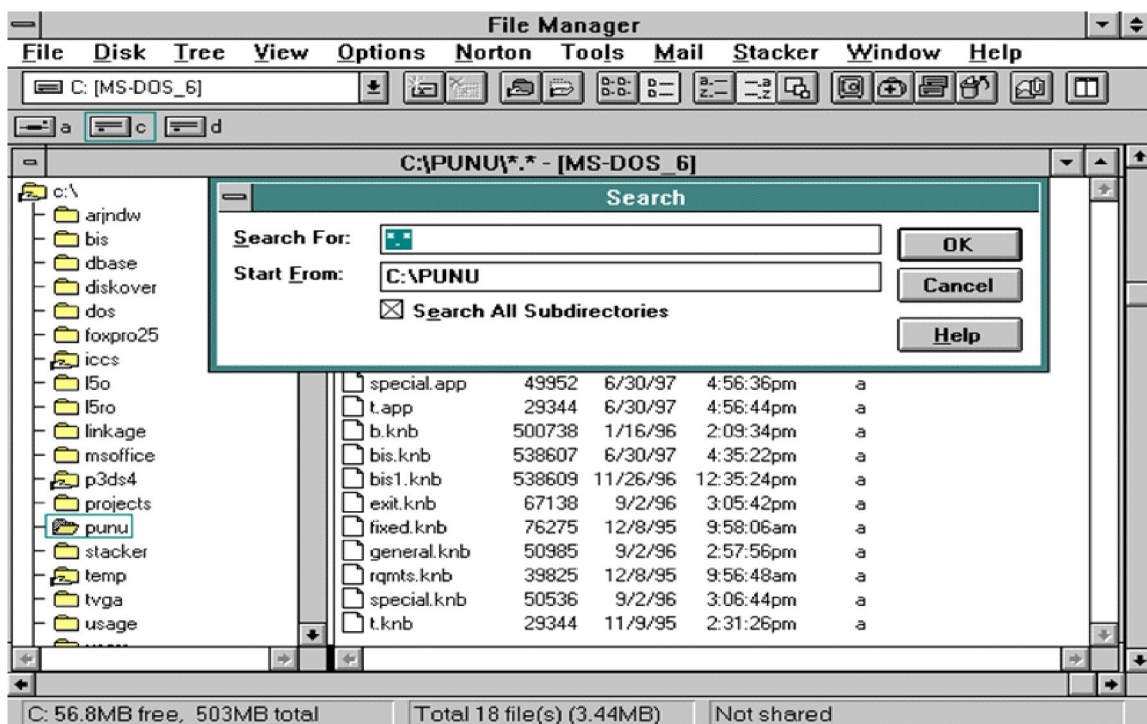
File Manager

File Disk Tree View Options Norton Tools Mail Stacker Window Help

C: [MS-DOS_6]

a c d

C:\PUNU\*.* - [MS-DOS_6]

c:\
arjndw
bis
dbase
diskover
dos
foxpro25
iccs
l5o
l5ro
linkage
msoffice
p3ds4
projects
punu
stacker
temp
tvga
usage

Search

Search For: *.*
Start From: C:\PUNU
☒ Search All Subdirectories

OK
Cancel
Help

| | | | | |
|---|---|---|---|---|
| special.app | 49952 | 6/30/97 | 4:56:36pm | a |
| t.app | 29344 | 6/30/97 | 4:56:44pm | a |
| b.knb | 500738 | 1/16/96 | 2:09:34pm | a |
| bis.knb | 538607 | 6/30/97 | 4:35:22pm | a |
| bis1.knb | 538609 | 11/26/96 | 12:35:24pm | a |
| exit.knb | 67138 | 9/2/96 | 3:05:42pm | a |
| fixed.knb | 76275 | 12/8/95 | 9:58:06am | a |
| general.knb | 50985 | 9/2/96 | 2:57:56pm | a |
| rqmts.knb | 39825 | 12/8/95 | 9:56:48am | a |
| special.knb | 50536 | 9/2/96 | 3:06:44pm | a |
| t.knb | 29344 | 11/9/95 | 2:31:26pm | a |

C: 56.8MB free, 503MB total | Total 18 file(s) (3.44MB) | Not shared